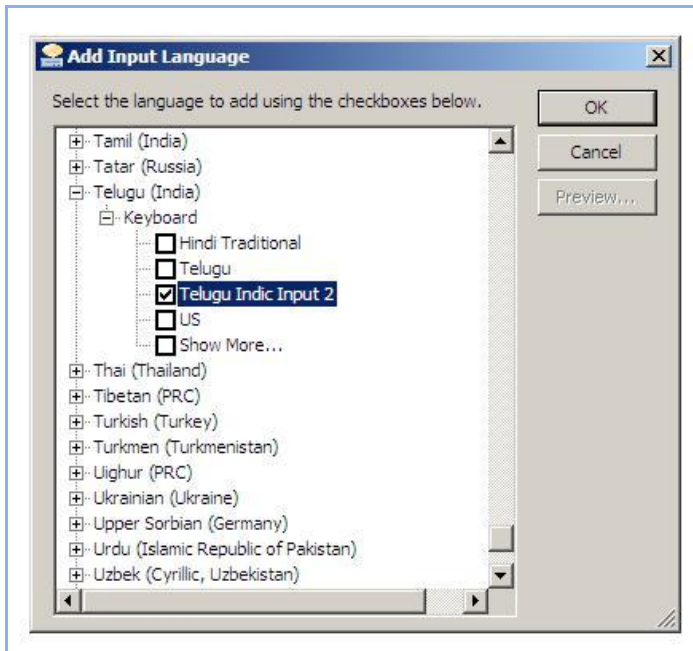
Add Input Language

Select the language to add using the checkboxes below.

OK
Cancel
Preview...

Tamil (India)
Tatar (Russia)
Telugu (India)
Keyboard
Hindi Traditional
Telugu
Telugu Indic Input 2
US
Show More...
Thai (Thailand)
Tibetan (PRC)
Turkish (Turkey)
Turkmen (Turkmenistan)
Uighur (PRC)
Ukrainian (Ukraine)
Upper Sorbian (Germany)
Urdu (Islamic Republic of Pakistan)
Uzbek (Cyrillic, Uzbekistan)